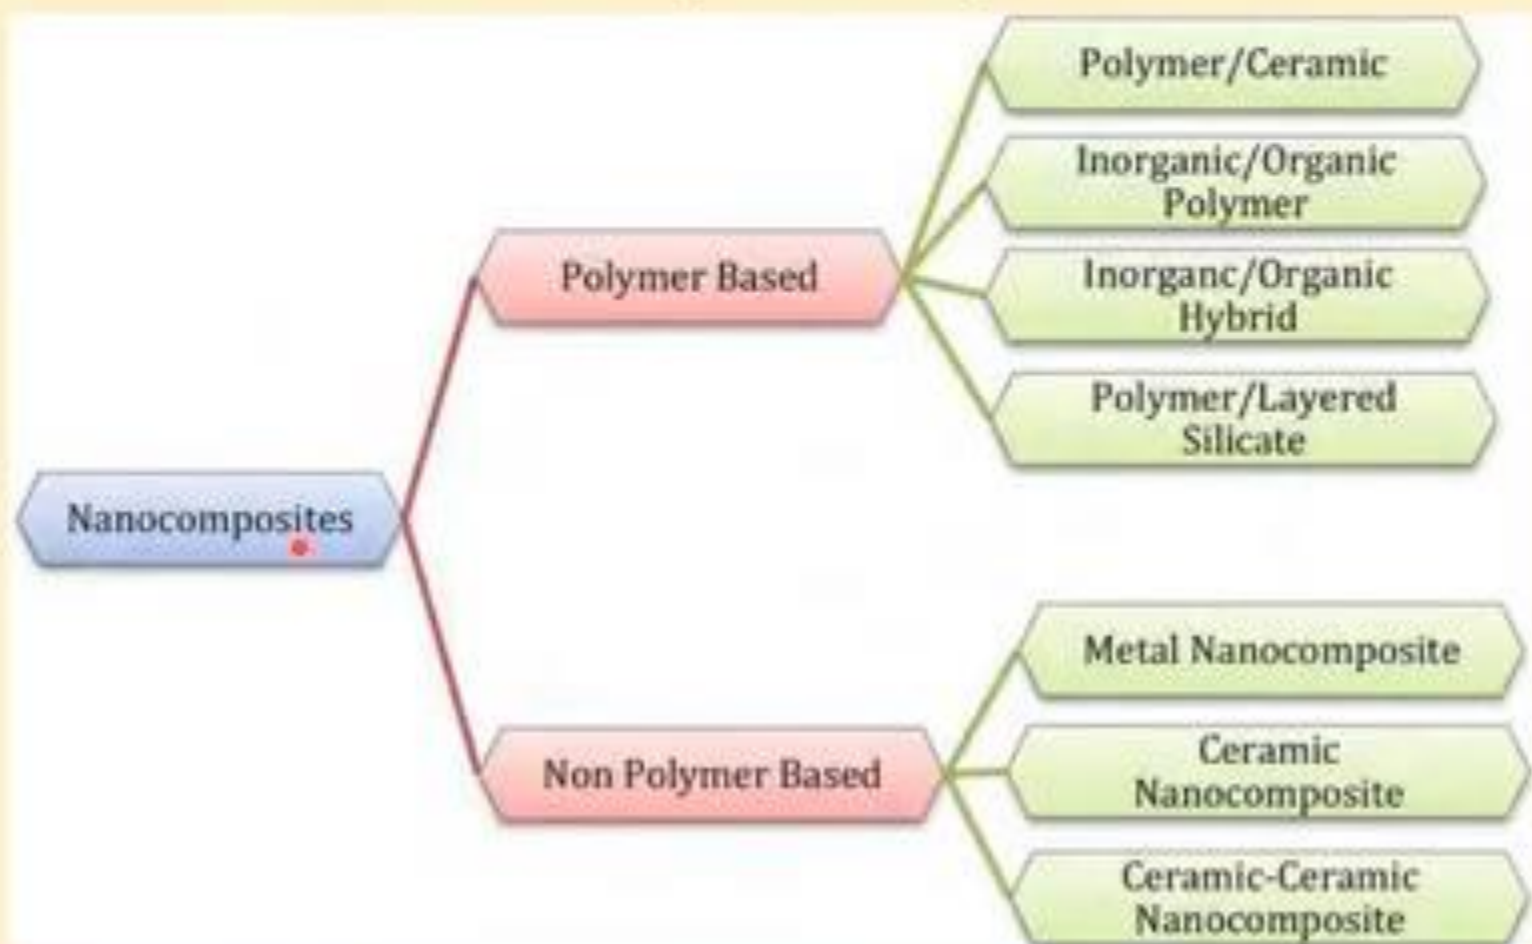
Nanocomposites

Polymer Based

Polymer/Ceramic

Inorganic/Organic Polymer

Inorganc/Organic Hybrid

Polymer/Layered Silicate

Non Polymer Based

Metal Nanocomposite

Ceramic Nanocomposite

Ceramic-Ceramic Nanocomposite